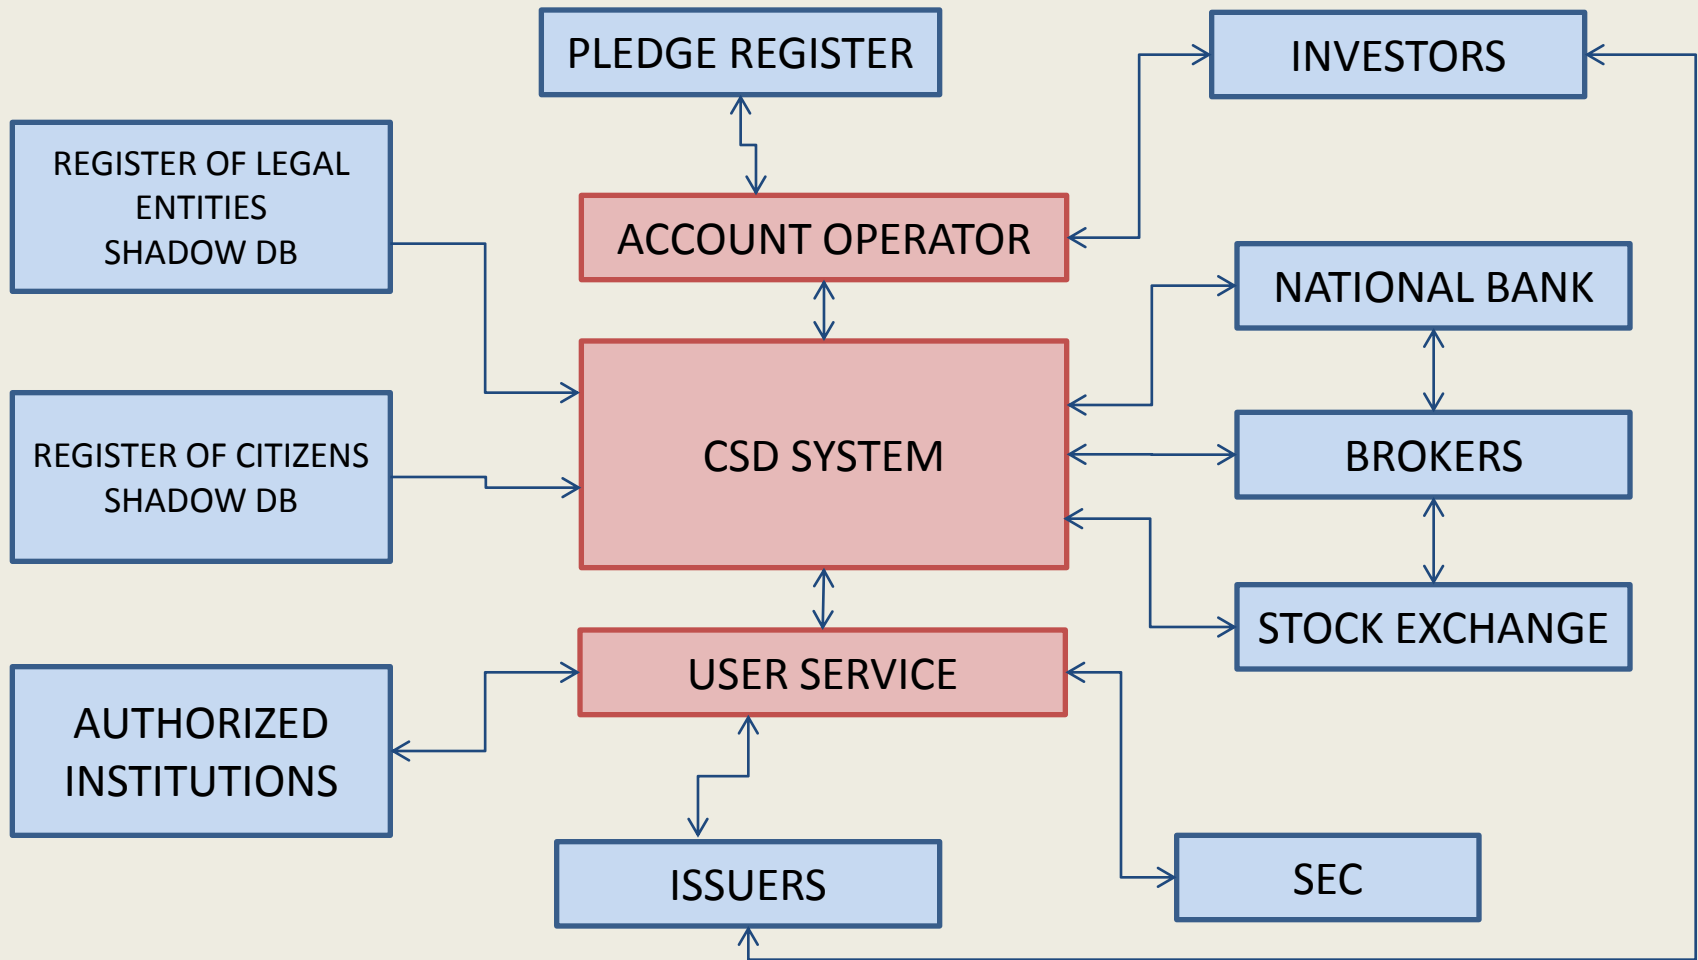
PLEDGE REGISTER

INVESTORS

REGISTER OF LEGAL ENTITIES SHADOW DB

ACCOUNT OPERATOR

NATIONAL BANK

REGISTER OF CITIZENS SHADOW DB

CSD SYSTEM

BROKERS

STOCK EXCHANGE

USER SERVICE

AUTHORIZED INSTITUTIONS

ISSUERS

SEC